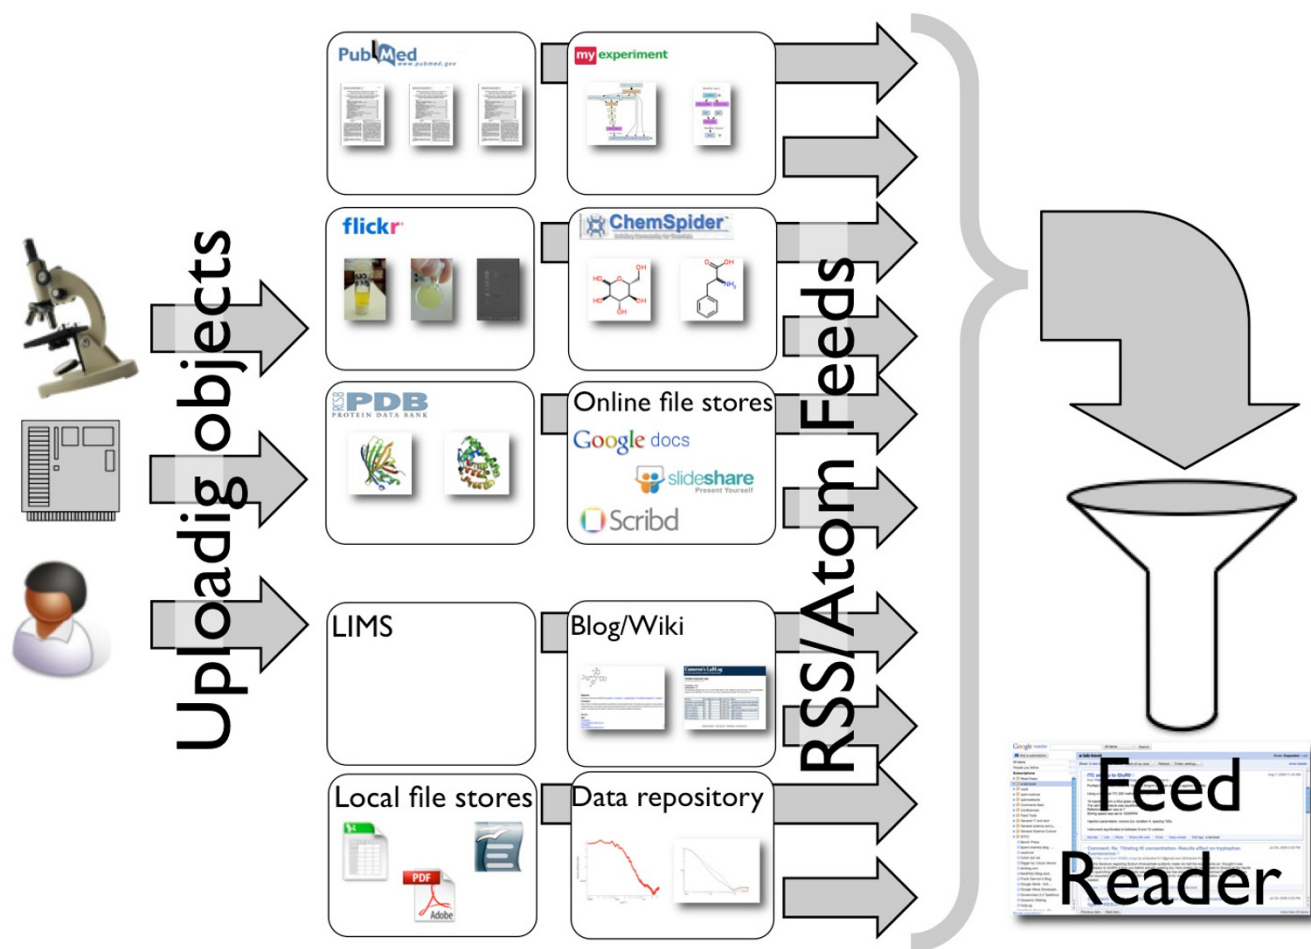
Uploadig objects

PubMed
www.pubmed.gov

my experiment

flickr

ChemSpider

PDB
PROTEIN DATA BANK

Online file stores
Google docs
slideshare
Present Yourself
Scribd

LIMS

Blog/Wiki

Local file stores

PDF
Adobe

Data repository

RSS/Atom Feeds

Feed Reader

Google reader